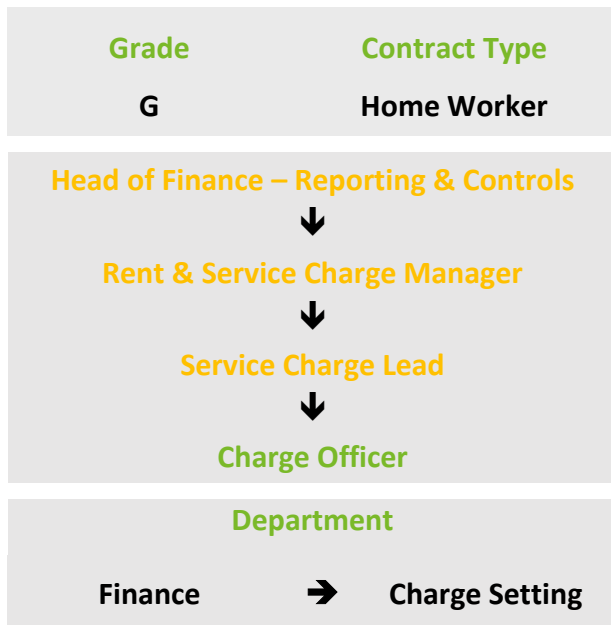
| Grade | Contract Type |
|---|---|
| G | Home Worker |

Head of Finance – Reporting & Controls

Rent & Service Charge Manager

Service Charge Lead

Charge Officer

Department

Finance ➔ Charge Setting